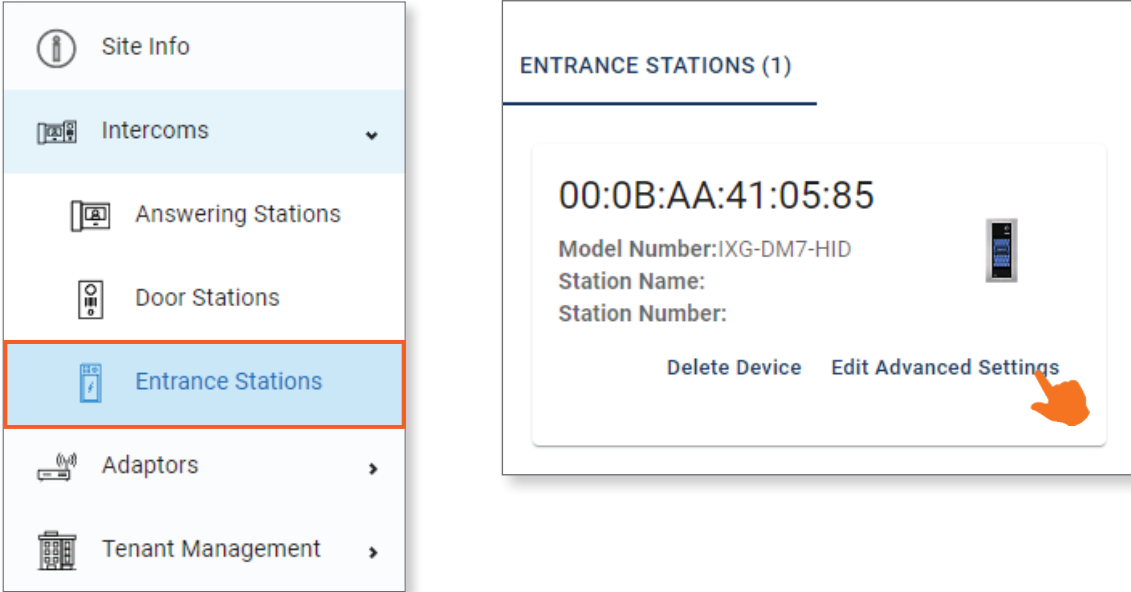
Site Info

Intercoms

Answering Stations

Door Stations

Entrance Stations

Adaptors

Tenant Management

ENTRANCE STATIONS (1)

00:0B:AA:41:05:85

Model Number:IXG-DM7-HID
Station Name:
Station Number:

Delete Device Edit Advanced Settings